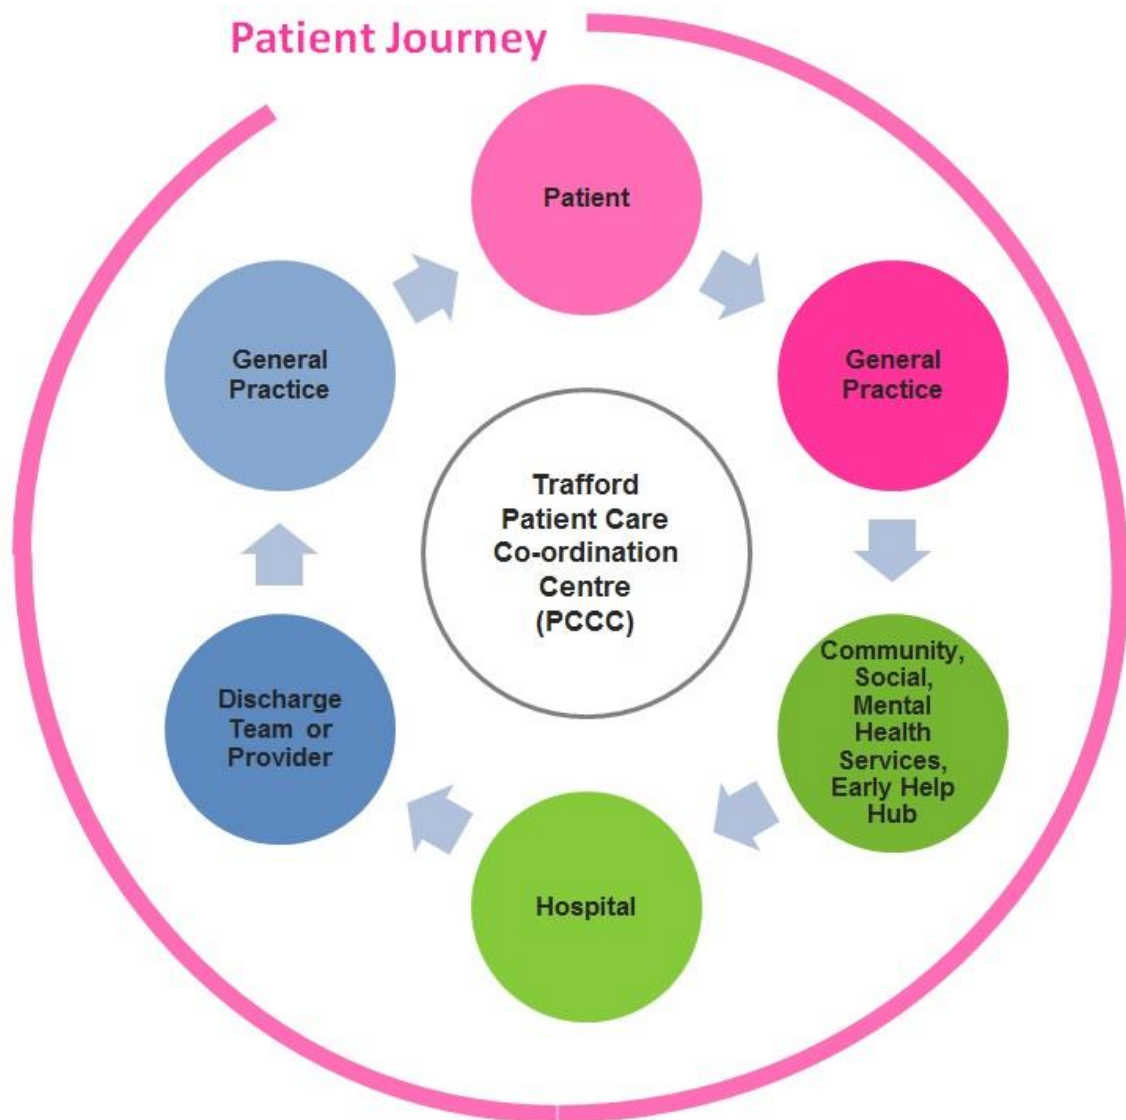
Patient Journey

Patient

General Practice

Community, Social, Mental Health Services, Early Help Hub

Hospital

Discharge Team or Provider

General Practice

Trafford Patient Care Co-ordination Centre (PCCC)